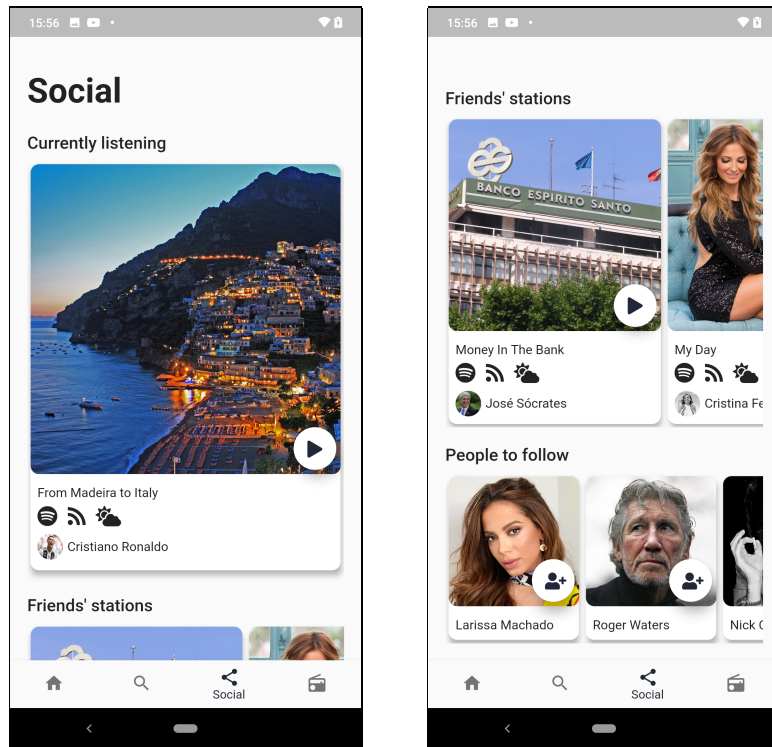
15:56

Social

Currently listening

From Madeira to Italy

Cristiano Ronaldo

Friends' stations

Social

15:56

Friends' stations

BANCO ESPIRITO SANTO

Money In The Bank

José Sócrates

My Day

Cristina Fe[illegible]

People to follow

Larissa Machado

Roger Waters

Nick C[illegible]

Social